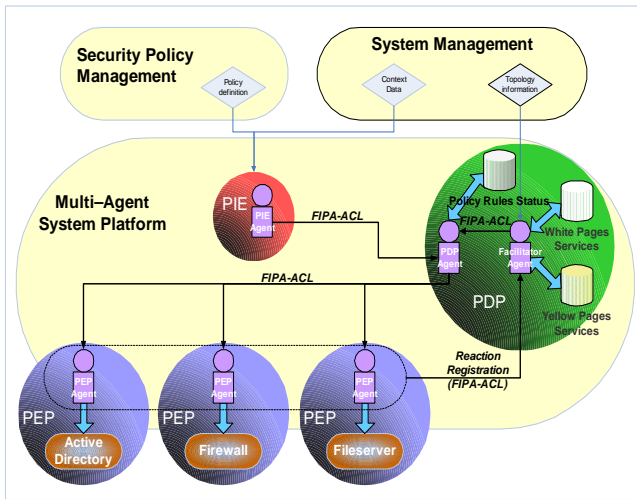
Security Policy Management

Policy definition

System Management

Context Data

Topology information

Multi–Agent System Platform

PIE

PIE Agent

FIPA-ACL

Policy Rules Status

FIPA-ACL

White Pages Services

PDP Agent

Facilitator Agent

FIPA-ACL

PDP

Yellow Pages Services

Reaction Registration (FIPA-ACL)

PEP Agent

PEP Agent

PEP Agent

PEP

PEP

PEP

Active Directory

Firewall

Fileserver